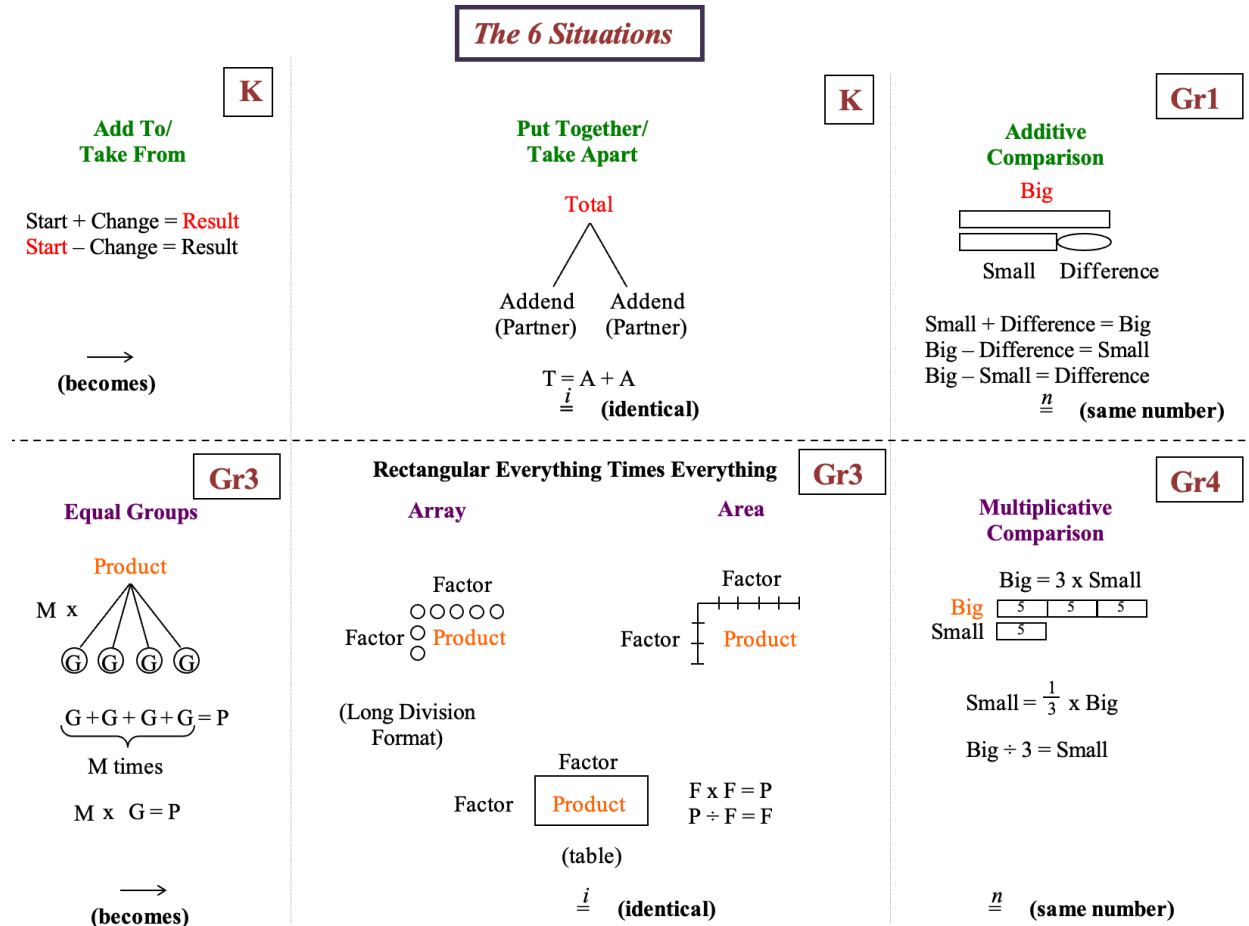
The 6 Situations

K

Add To/ Take From

Start + Change = Result
Start – Change = Result

$\longrightarrow$
(becomes)

K

Put Together/ Take Apart

Total

Addend (Partner) Addend (Partner)

T = A + A

$\stackrel{i}{=}$ (identical)

Gr1

Additive Comparison

Big

Small Difference

Small + Difference = Big
Big – Difference = Small
Big – Small = Difference

$\stackrel{n}{=}$ (same number)

Gr3

Equal Groups

Product

M x

G G G G

G + G + G + G = P

M times

M x G = P

$\longrightarrow$
(becomes)

Rectangular Everything Times Everything

Gr3

Array

Factor

Factor Product

Area

Factor

Factor Product

(Long Division Format)

Factor

Factor Product

F x F = P
P ÷ F = F

(table)

$\stackrel{i}{=}$ (identical)

Gr4

Multiplicative Comparison

Big = 3 x Small

Big 5 5 5
Small 5

Small = $\frac{1}{3}$ x Big

Big ÷ 3 = Small

$\stackrel{n}{=}$ (same number)